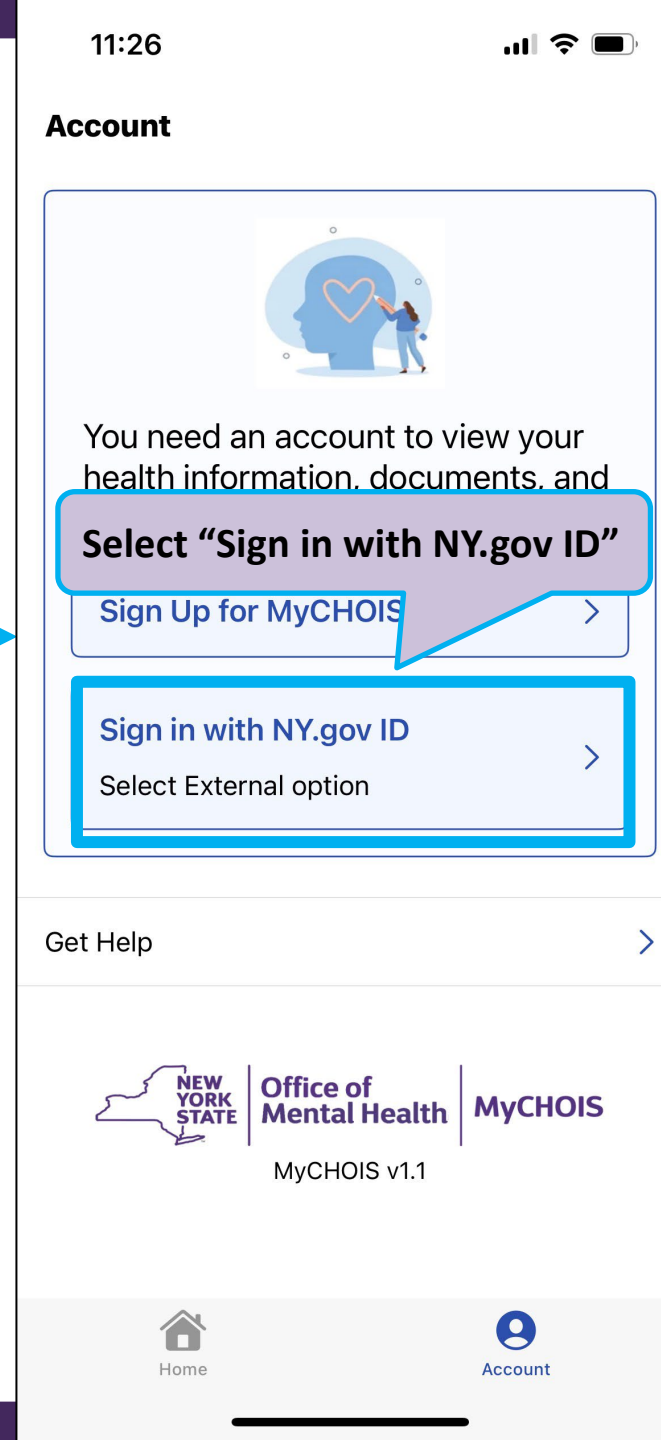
11:26

Account

You need an account to view your health information, documents, and

Select “Sign in with NY.gov ID”

Sign Up for MyCHOIS

Sign in with NY.gov ID

Select External option

Get Help

NEW YORK STATE | Office of Mental Health | MyCHOIS

MyCHOIS v1.1

Home

Account